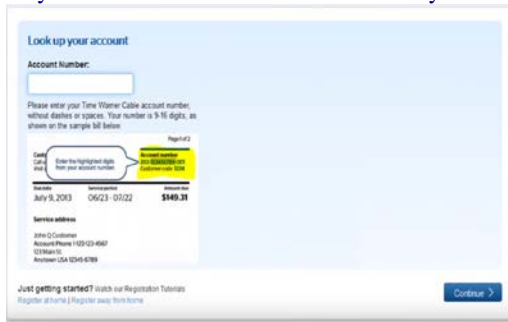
Look up your account

Account Number:

Please enter your Time Warner Cable account number, without dashes or spaces. Your number is 9-16 digits, as shown on the sample bill below.

Page 1 of 2

Enter the highlighted digits from your account number.

Account number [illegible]

Customer code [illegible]

Due date

Service period

Amount due

July 9, 2013

06/23 - 07/22

$149.31

Service address

John Q Customer
Account Phone (123) 123-4567
123 Main St
Anytown USA 12345-6789

Just getting started? Watch our Registration Tutorials
Register at home | Register away from home

Continue >